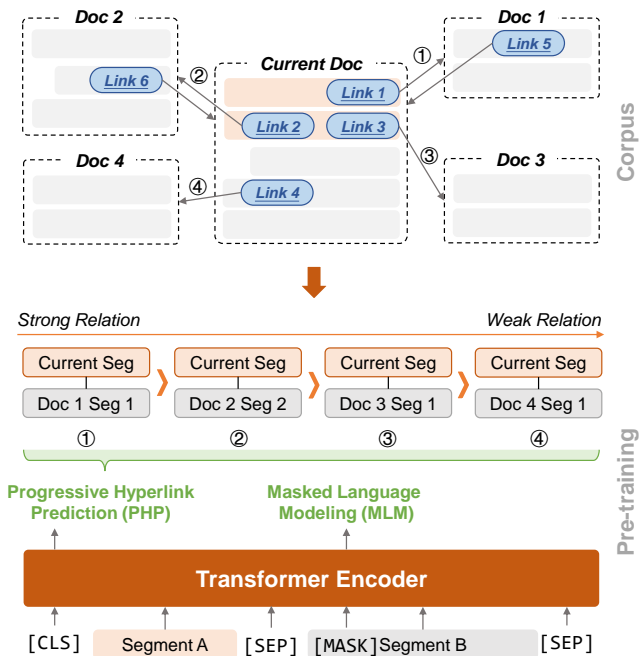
Doc 2

Link 6

Current Doc

Link 1

Link 2

Link 3

Link 4

Doc 1

Link 5

Doc 4

Doc 3

①

②

③

④

Corpus

Strong Relation

Weak Relation

| Current Seg | Current Seg | Current Seg | Current Seg |
|---|---|---|---|
| Doc 1 Seg 1 | Doc 2 Seg 2 | Doc 3 Seg 1 | Doc 4 Seg 1 |
| ① | ② | ③ | ④ |

Progressive Hyperlink Prediction (PHP)

Masked Language Modeling (MLM)

Pre-training

Transformer Encoder

[CLS] Segment A [SEP] [MASK] Segment B [SEP]